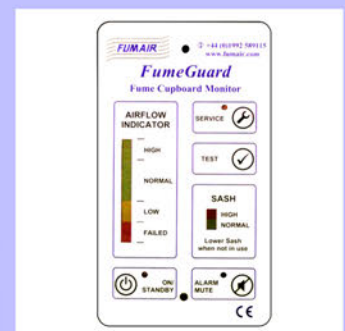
FUMAIR

✆ +44 (0)1992 589115
www.fumair.com

FumeGuard
Fume Cupboard Monitor

AIRFLOW INDICATOR

HIGH

NORMAL

LOW

FAILED

SERVICE

TEST

SASH

HIGH

NORMAL

Lower Sash when not in use

ON/ STANDBY

ALARM MUTE

CE